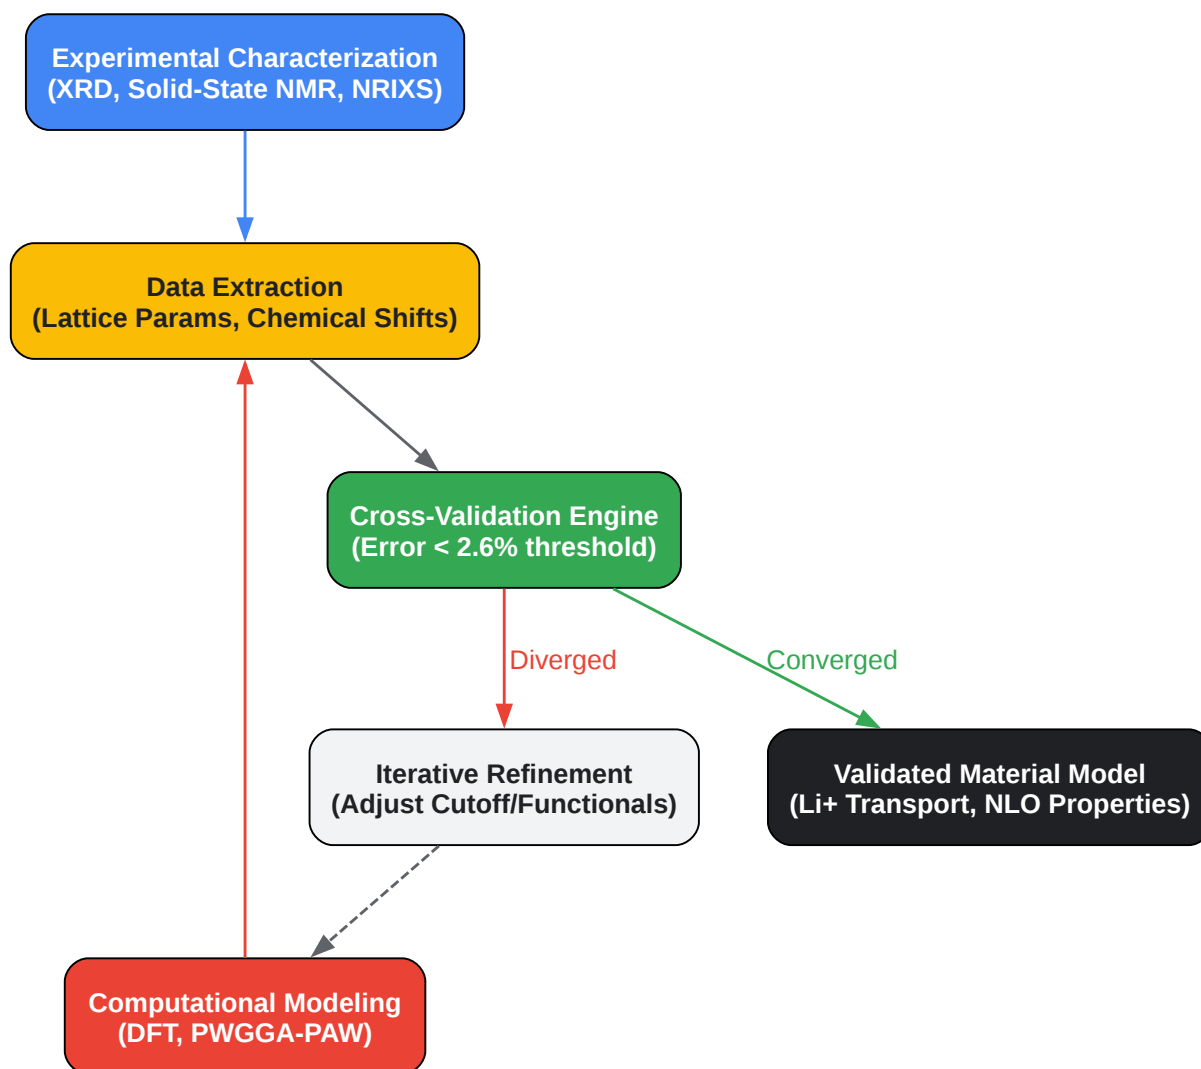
Experimental Characterization
(XRD, Solid-State NMR, NRIXS)

Data Extraction
(Lattice Params, Chemical Shifts)

Cross-Validation Engine
(Error < 2.6% threshold)

Diverged

Converged

Iterative Refinement
(Adjust Cutoff/Functionals)

Validated Material Model
(Li+ Transport, NLO Properties)

Computational Modeling
(DFT, PWGGA-PAW)